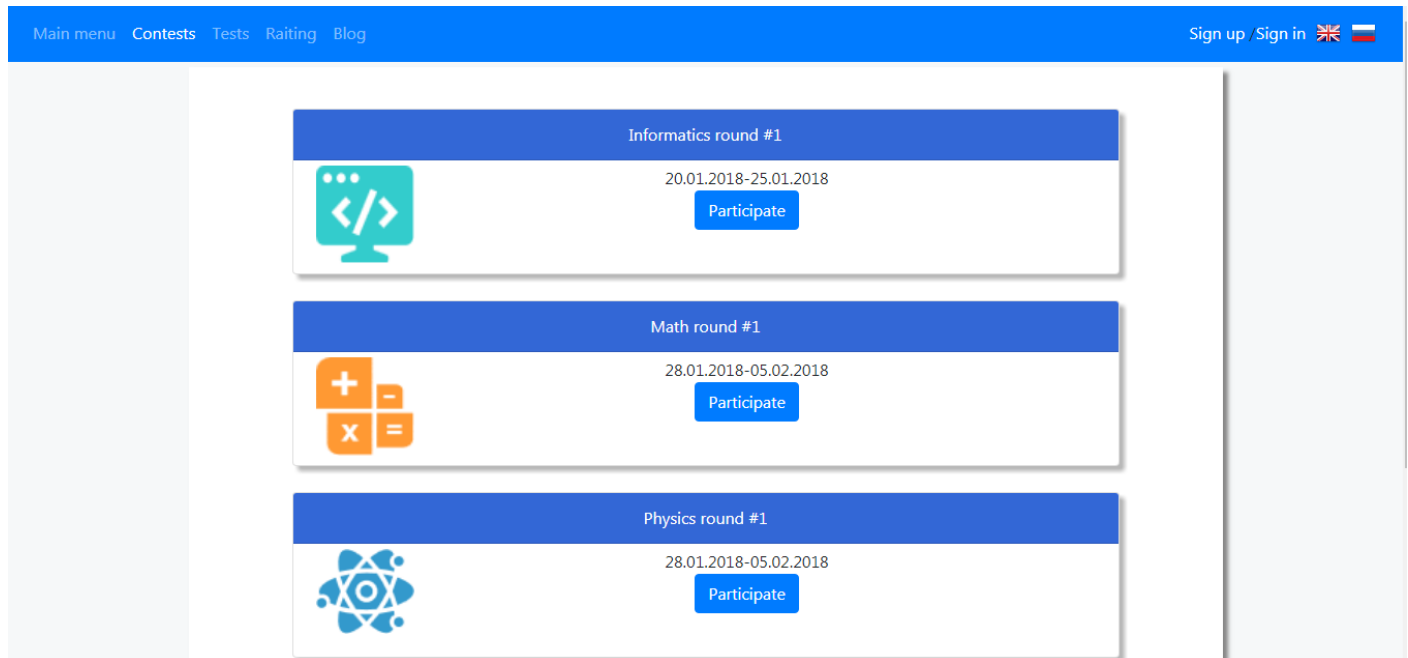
Main menu Contests Tests Raiting Blog

Sign up / Sign in

Informatics round #1

20.01.2018-25.01.2018

Participate

Math round #1

28.01.2018-05.02.2018

Participate

Physics round #1

28.01.2018-05.02.2018

Participate